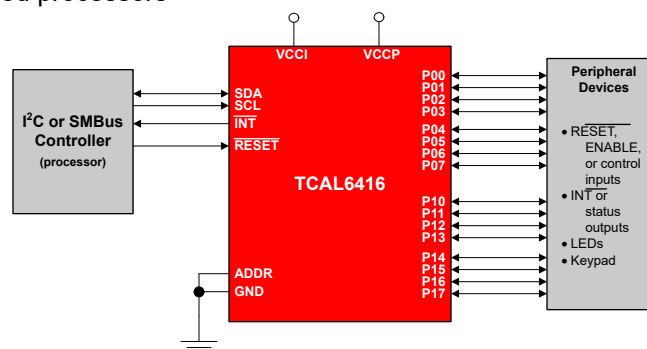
d processors

VCCI
VCCP

$I^2C$ or SMBus Controller
(processor)

SDA
SCL
$\overline{INT}$
$\overline{RESET}$

TCAL6416

ADDR
GND

P00
P01
P02
P03
P04
P05
P06
P07
P10
P11
P12
P13
P14
P15
P16
P17

Peripheral Devices

• $\overline{RESET}$, ENABLE, or control inputs
• $\overline{INT}$ or status outputs
• LEDs
• Keypad